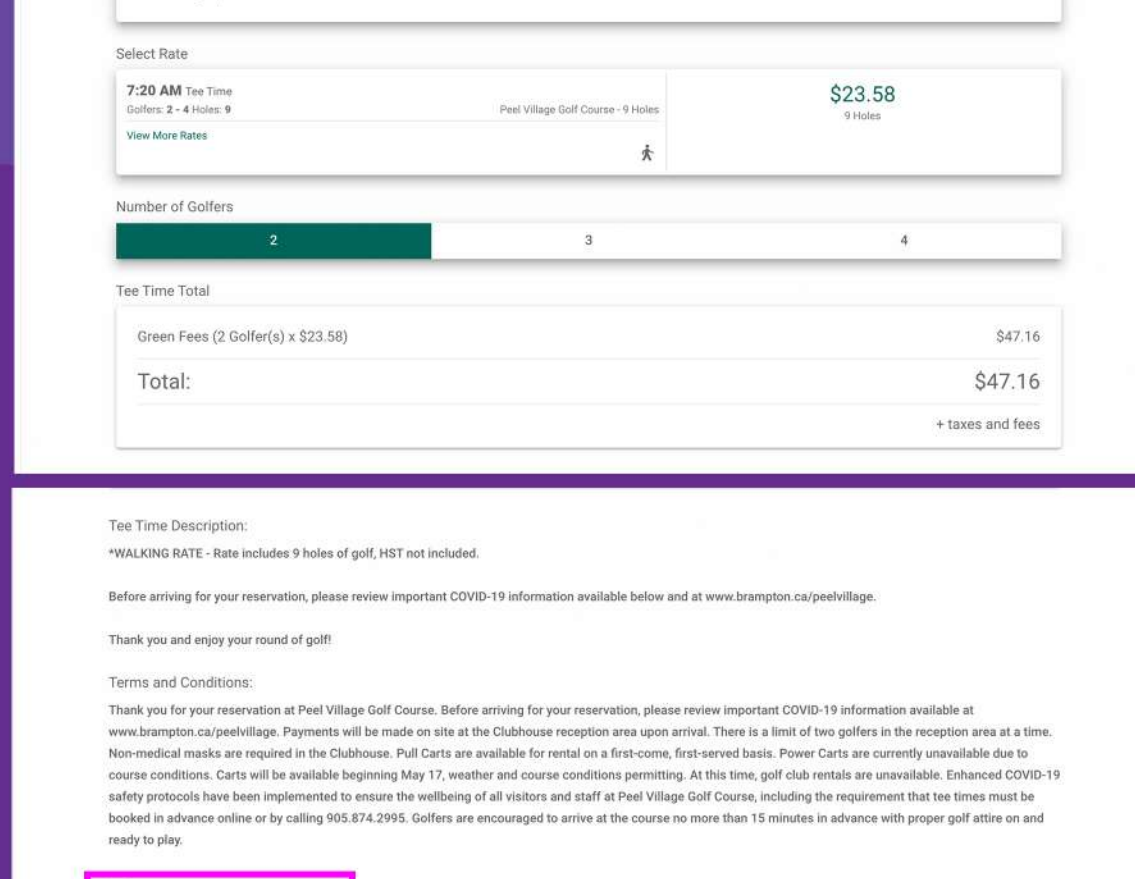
Select Rate

7:20 AM Tee Time
Golfers: 2 - 4 Holes: 9
Peel Village Golf Course - 9 Holes
View More Rates

$23.58
9 Holes

Number of Golfers

| 2 | 3 | 4 |
|---|---|---|

Tee Time Total

Green Fees (2 Golfer(s) x $23.58) $47.16

Total: $47.16

+ taxes and fees

Tee Time Description:

*WALKING RATE - Rate includes 9 holes of golf, HST not included.

Before arriving for your reservation, please review important COVID-19 information available below and at www.brampton.ca/peelvillage.

Thank you and enjoy your round of golf!

Terms and Conditions:

Thank you for your reservation at Peel Village Golf Course. Before arriving for your reservation, please review important COVID-19 information available at www.brampton.ca/peelvillage. Payments will be made on site at the Clubhouse reception area upon arrival. There is a limit of two golfers in the reception area at a time. Non-medical masks are required in the Clubhouse. Pull Carts are available for rental on a first-come, first-served basis. Power Carts are currently unavailable due to course conditions. Carts will be available beginning May 17, weather and course conditions permitting. At this time, golf club rentals are unavailable. Enhanced COVID-19 safety protocols have been implemented to ensure the wellbeing of all visitors and staff at Peel Village Golf Course, including the requirement that tee times must be booked in advance online or by calling 905.874.2995. Golfers are encouraged to arrive at the course no more than 15 minutes in advance with proper golf attire on and ready to play.